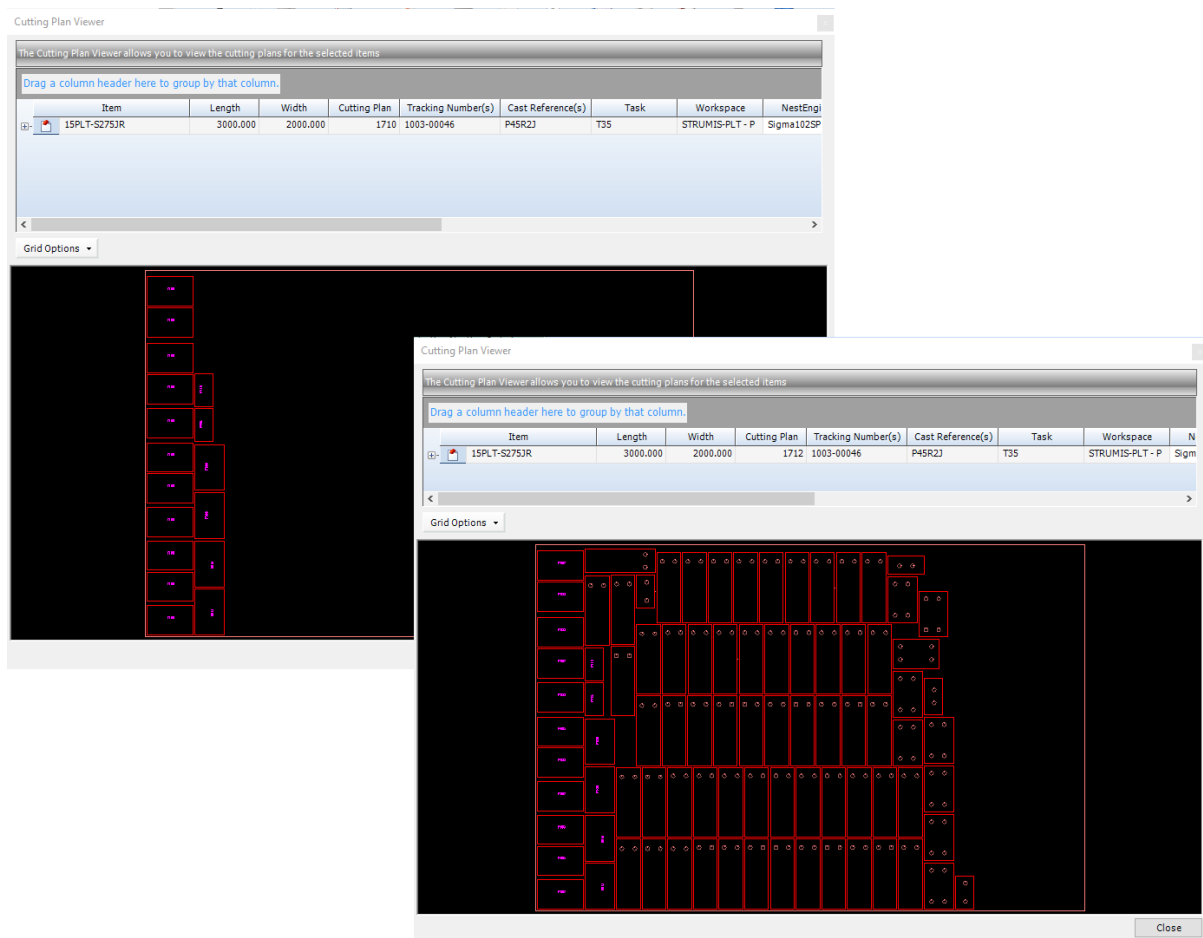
Cutting Plan Viewer

The Cutting Plan Viewer allows you to view the cutting plans for the selected items

Drag a column header here to group by that column.

| | Item | Length | Width | Cutting Plan | Tracking Number(s) | Cast Reference(s) | Task | Workspace | NestEngi |
|---|---|---|---|---|---|---|---|---|---|
| | 15PLT-S275JR | 3000.000 | 2000.000 | 1710 | 1003-00046 | P45R2J | T35 | STRUMIS-PLT - P | Sigma102SP |

Grid Options

Cutting Plan Viewer

The Cutting Plan Viewer allows you to view the cutting plans for the selected items

Drag a column header here to group by that column.

| | Item | Length | Width | Cutting Plan | Tracking Number(s) | Cast Reference(s) | Task | Workspace | N |
|---|---|---|---|---|---|---|---|---|---|
| | 15PLT-S275JR | 3000.000 | 2000.000 | 1712 | 1003-00046 | P45R2J | T35 | STRUMIS-PLT - P | Sigm |

Grid Options

Close